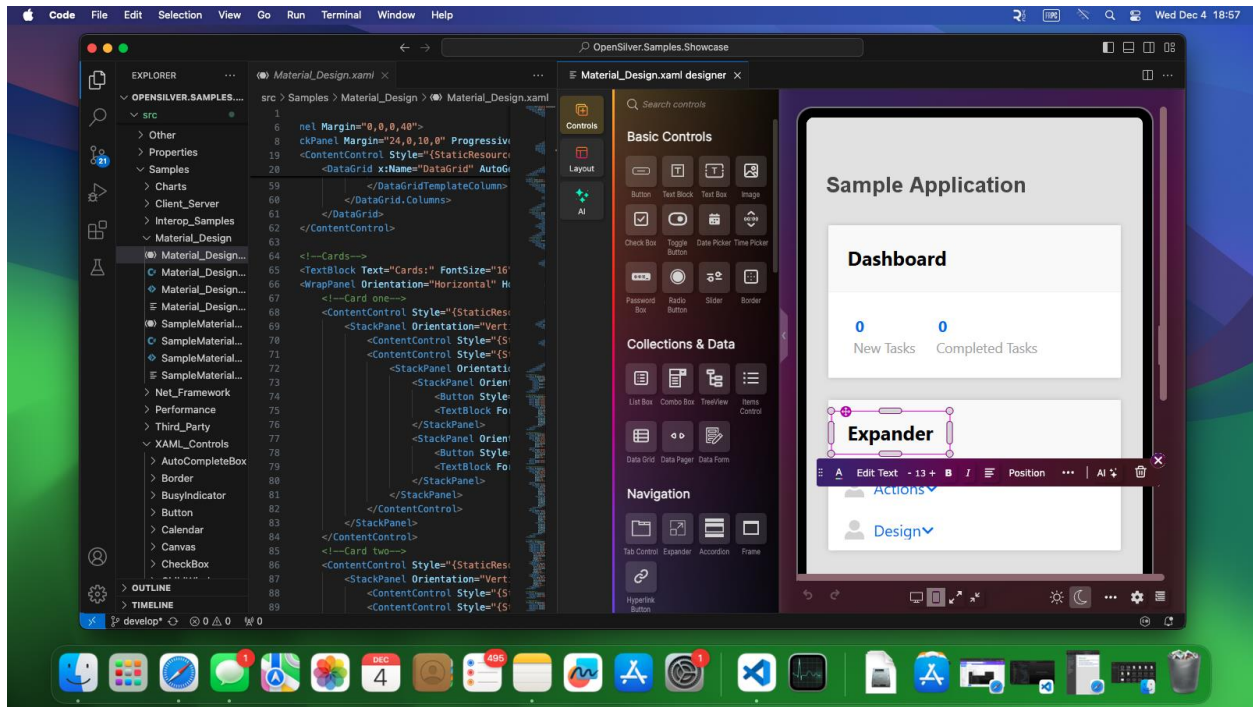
Code File Edit Selection View Go Run Terminal Window Help Wed Dec 4 18:57

OpenSilver.Samples.Showcase

EXPLORER ...
OPENSILVER.SAMPLES....
src
> Other
> Properties
Samples
> Charts
> Client_Server
> Interop_Samples
Material_Design
Material_Design...
Material_Design...
Material_Design...
Material_Design...
SampleMaterial...
SampleMaterial...
SampleMaterial...
SampleMaterial...
> Net_Framework
> Performance
> Third_Party
XAML_Controls
> AutoCompleteBox
> Border
> BusyIndicator
> Button
> Calendar
> Canvas
> CheckBox
> OUTLINE
> TIMELINE
develop* ⊗ 0 ⚠ 0 0

Material_Design.xaml ×
src > Samples > Material_Design > Material_Design.xaml
1
6 nel Margin="0,0,0,40">
8 ckPanel Margin="24,0,10,0" Progressive
19 <ContentControl Style="{StaticResource
20 <DataGrid x:Name="DataGrid" AutoG
59 </DataGridTemplateColumn>
60 </DataGrid.Columns>
61 </DataGrid>
62 </ContentControl>
63
64 <!--Cards-->
65 <TextBlock Text="Cards:" FontSize="16"
66 <WrapPanel Orientation="Horizontal" Ho
67 <!--Card one-->
68 <ContentControl Style="{StaticReso
69 <StackPanel Orientation="Vert
70 <ContentControl Style="{S
71 <ContentControl Style="{S
72 <StackPanel Orientatio
73 <StackPanel Orient
74 <Button Style
75 <TextBlock Fo
76 </StackPanel>
77 <StackPanel Orient
78 <Button Style
79 <TextBlock Fo
80 </StackPanel>
81 </StackPanel>
82 </ContentControl>
83 </StackPanel>
84 </ContentControl>
85 <!--Card two-->
86 <ContentControl Style="{StaticReso
87 <StackPanel Orientation="Vert
88 <ContentControl Style="{S
89 <ContentControl Style="{S

Material_Design.xaml designer ×
Controls
Layout
AI
Search controls
Basic Controls
Button Text Block Text Box Image
Check Box Toggle Button Date Picker Time Picker
Password Box Radio Button Slider Border
Collections & Data
List Box Combo Box TreeView Items Control
Data Grid Data Pager Data Form
Navigation
Tab Control Expander Accordion Frame
Hyperlink Button

Sample Application
Dashboard
0 New Tasks
0 Completed Tasks
Expander
Edit Text - 13 + B I Position ... AI
Actions
Design